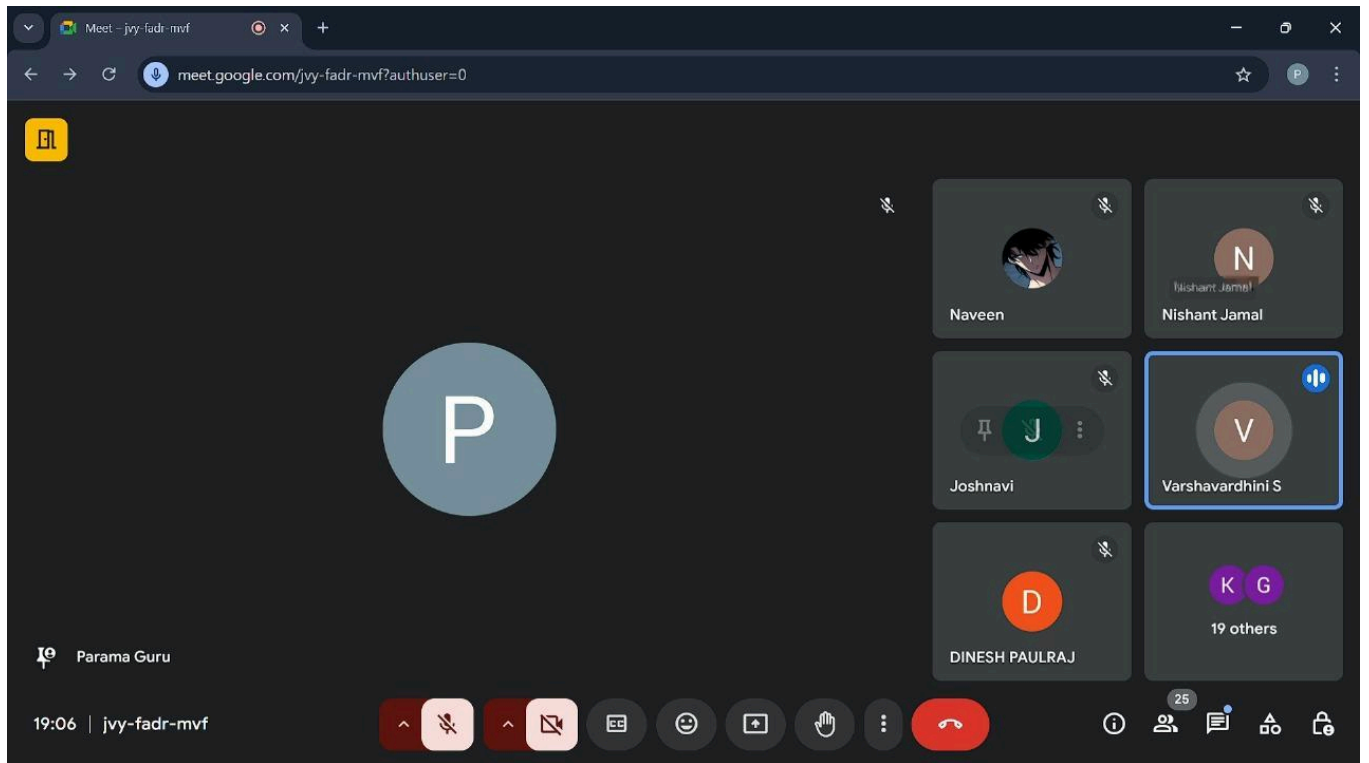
Meet – jvy-fadr-mvf

meet.google.com/jvy-fadr-mvf?authuser=0

P

P

Naveen

N

Nishant Jamal

Nishant Jamal

J

Joshnavi

V

Varshavardhini S

D

DINESH PAULRAJ

K G

19 others

Parama Guru

19:06 | jvy-fadr-mvf

25